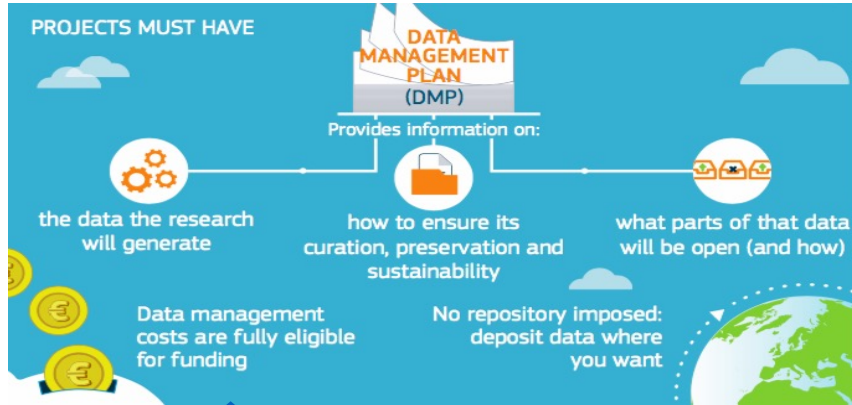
PROJECTS MUST HAVE

DATA MANAGEMENT PLAN (DMP)

Provides information on:

the data the research will generate

how to ensure its curation, preservation and sustainability

what parts of that data will be open (and how)

Data management costs are fully eligible for funding

No repository imposed: deposit data where you want